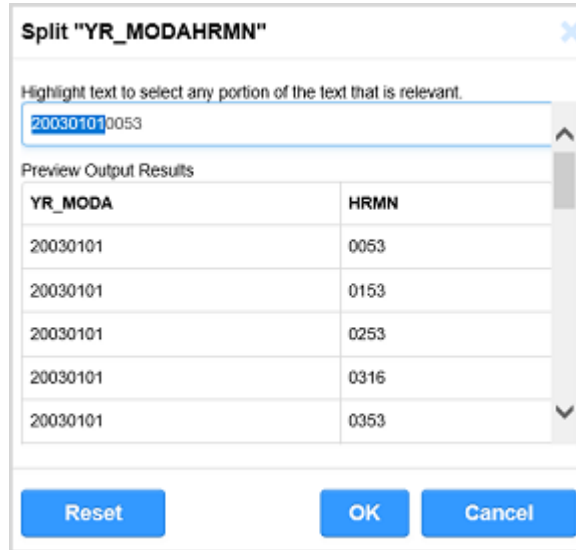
Split "YR_MODAHRMN"

Highlight text to select any portion of the text that is relevant.

200301010053

Preview Output Results

| YR_MODA | HRMN |
|---|---|
| 20030101 | 0053 |
| 20030101 | 0153 |
| 20030101 | 0253 |
| 20030101 | 0316 |
| 20030101 | 0353 |

Reset OK Cancel